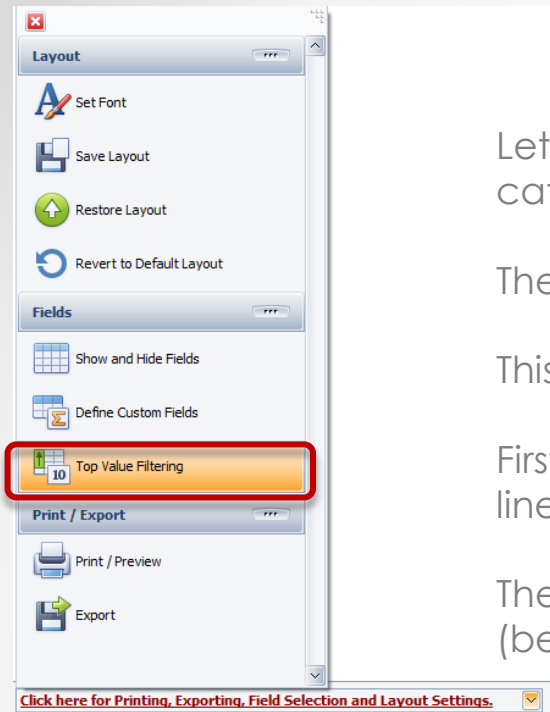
Layout

Set Font

Save Layout

Restore Layout

Revert to Default Layout

Fields

Show and Hide Fields

Define Custom Fields

10 Top Value Filtering

Print / Export

Print / Preview

Export

Click here for Printing, Exporting, Field Selection and Layout Settings.

Let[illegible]
ca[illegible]

The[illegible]

This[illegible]

First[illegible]
line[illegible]

The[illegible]
(be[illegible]